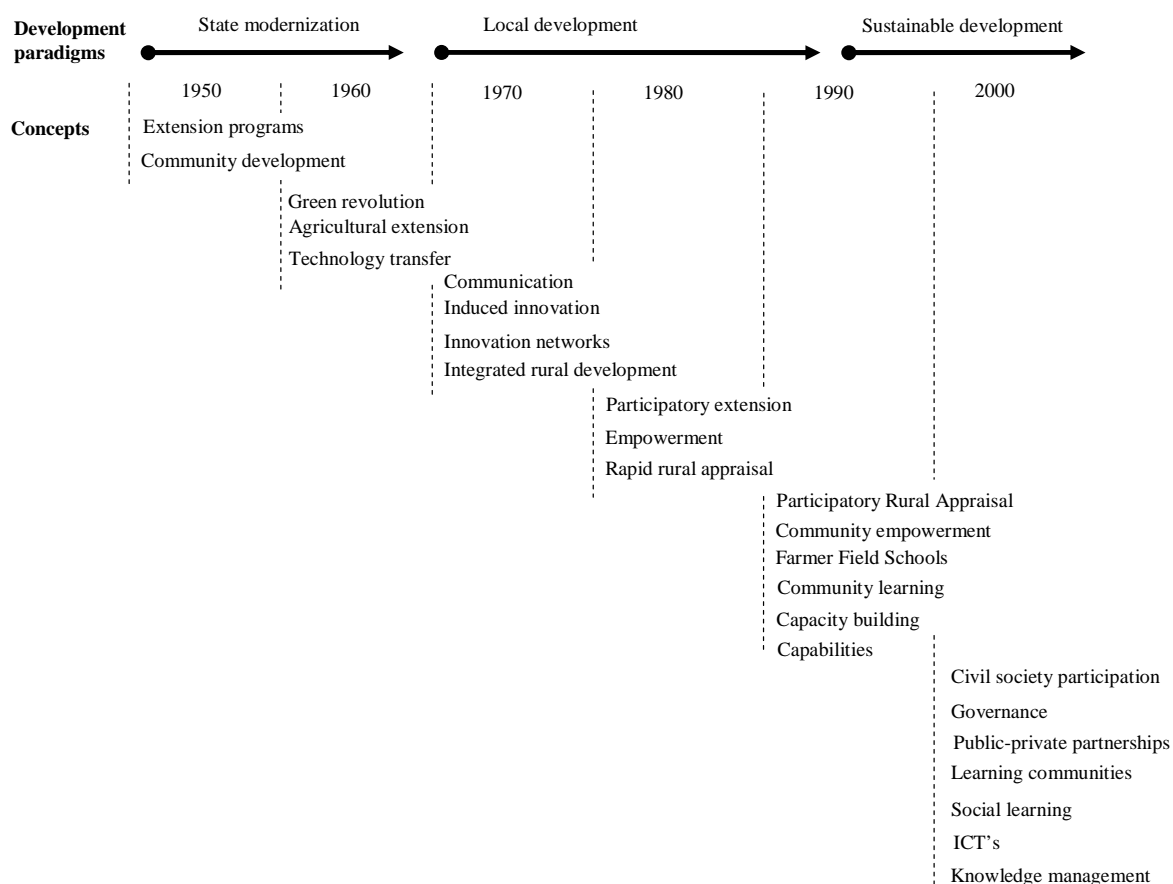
Development paradigms

State modernization

Local development

Sustainable development

1950
1960
1970
1980
1990
2000

Concepts

Extension programs
Community development

Green revolution
Agricultural extension
Technology transfer

Communication
Induced innovation
Innovation networks
Integrated rural development

Participatory extension
Empowerment
Rapid rural appraisal

Participatory Rural Appraisal
Community empowerment
Farmer Field Schools
Community learning
Capacity building
Capabilities

Civil society participation
Governance
Public-private partnerships
Learning communities
Social learning
ICT's
Knowledge management